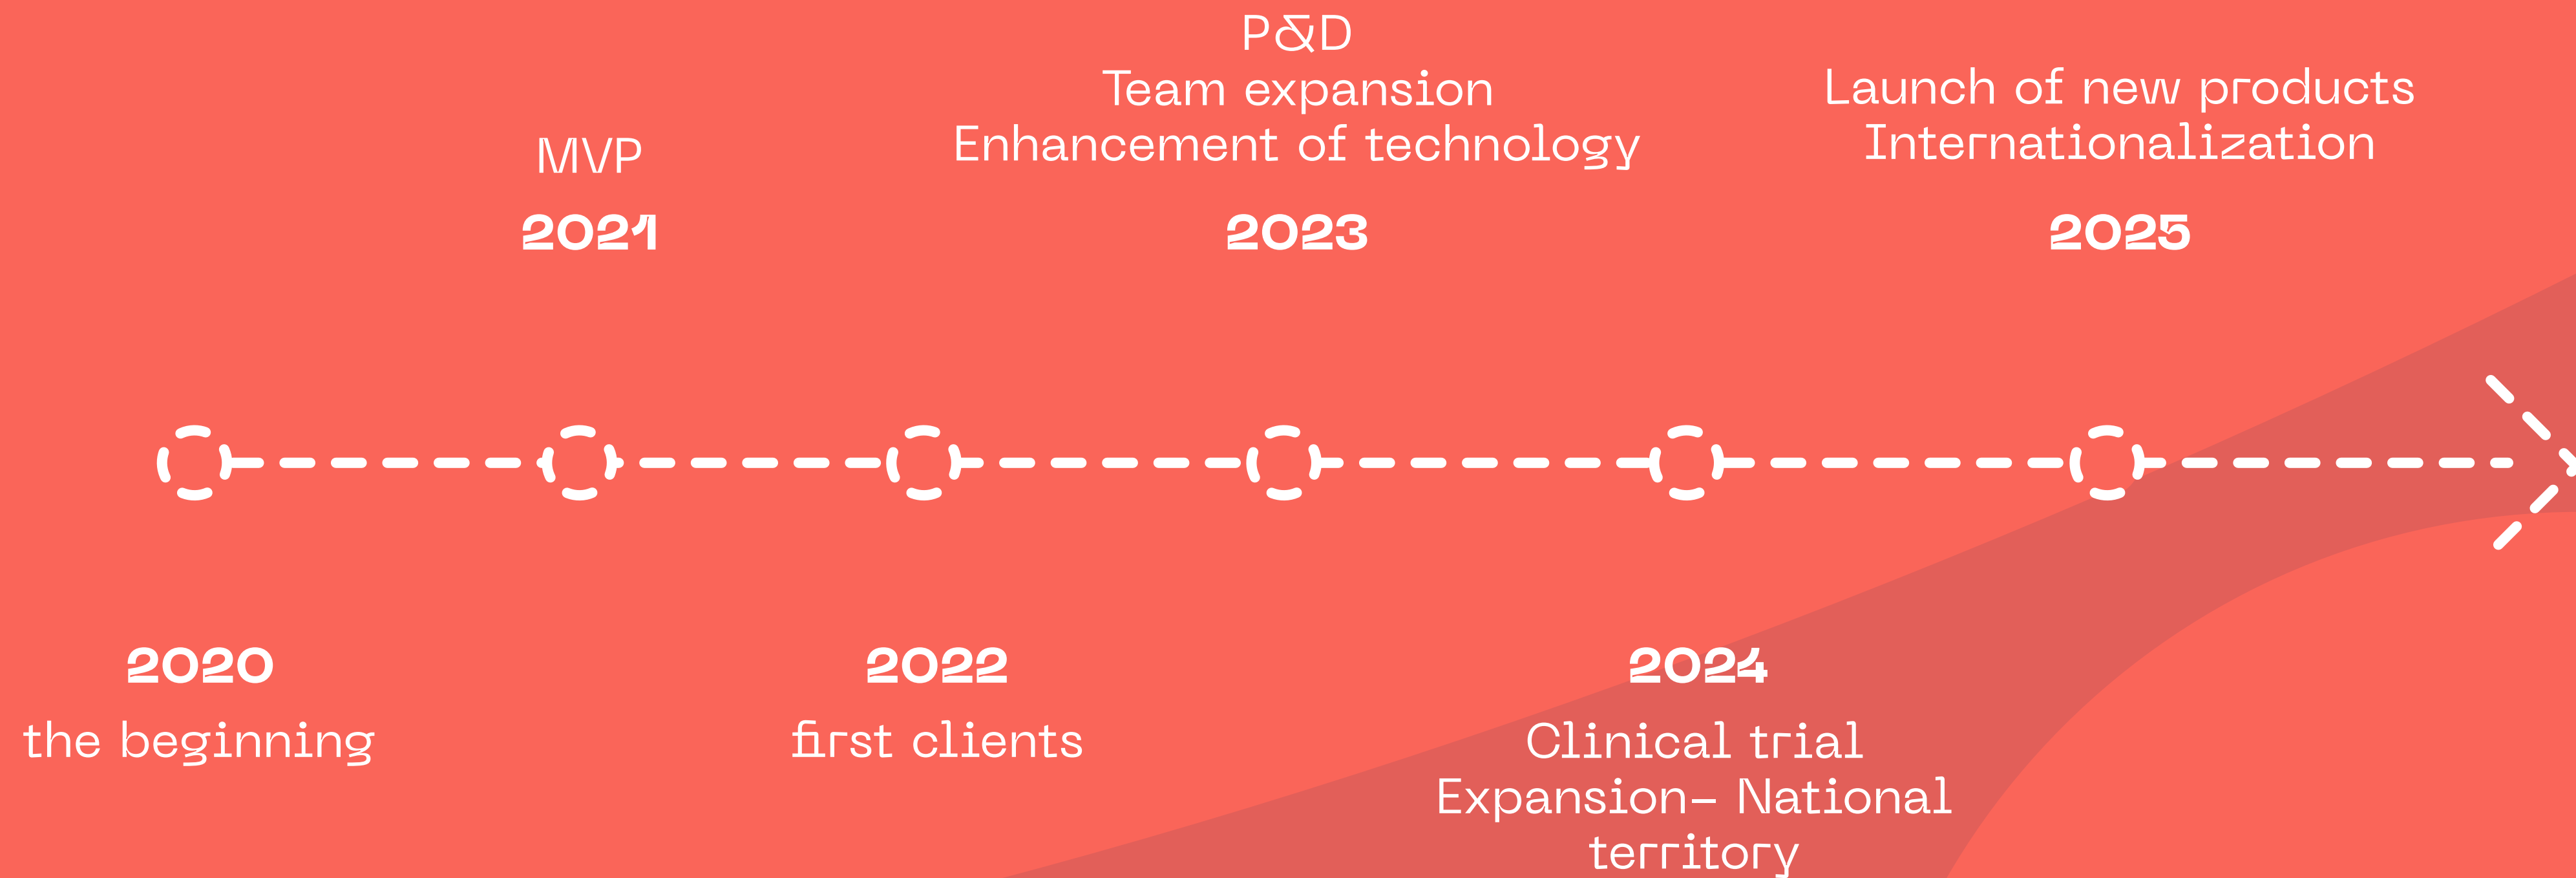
P&D
Team expansion
Enhancement of technology

MVP

2021

2023

Launch of new products
Internationalization

2025

2020
the beginning

2022
first clients

2024
Clinical trial
Expansion- National territory